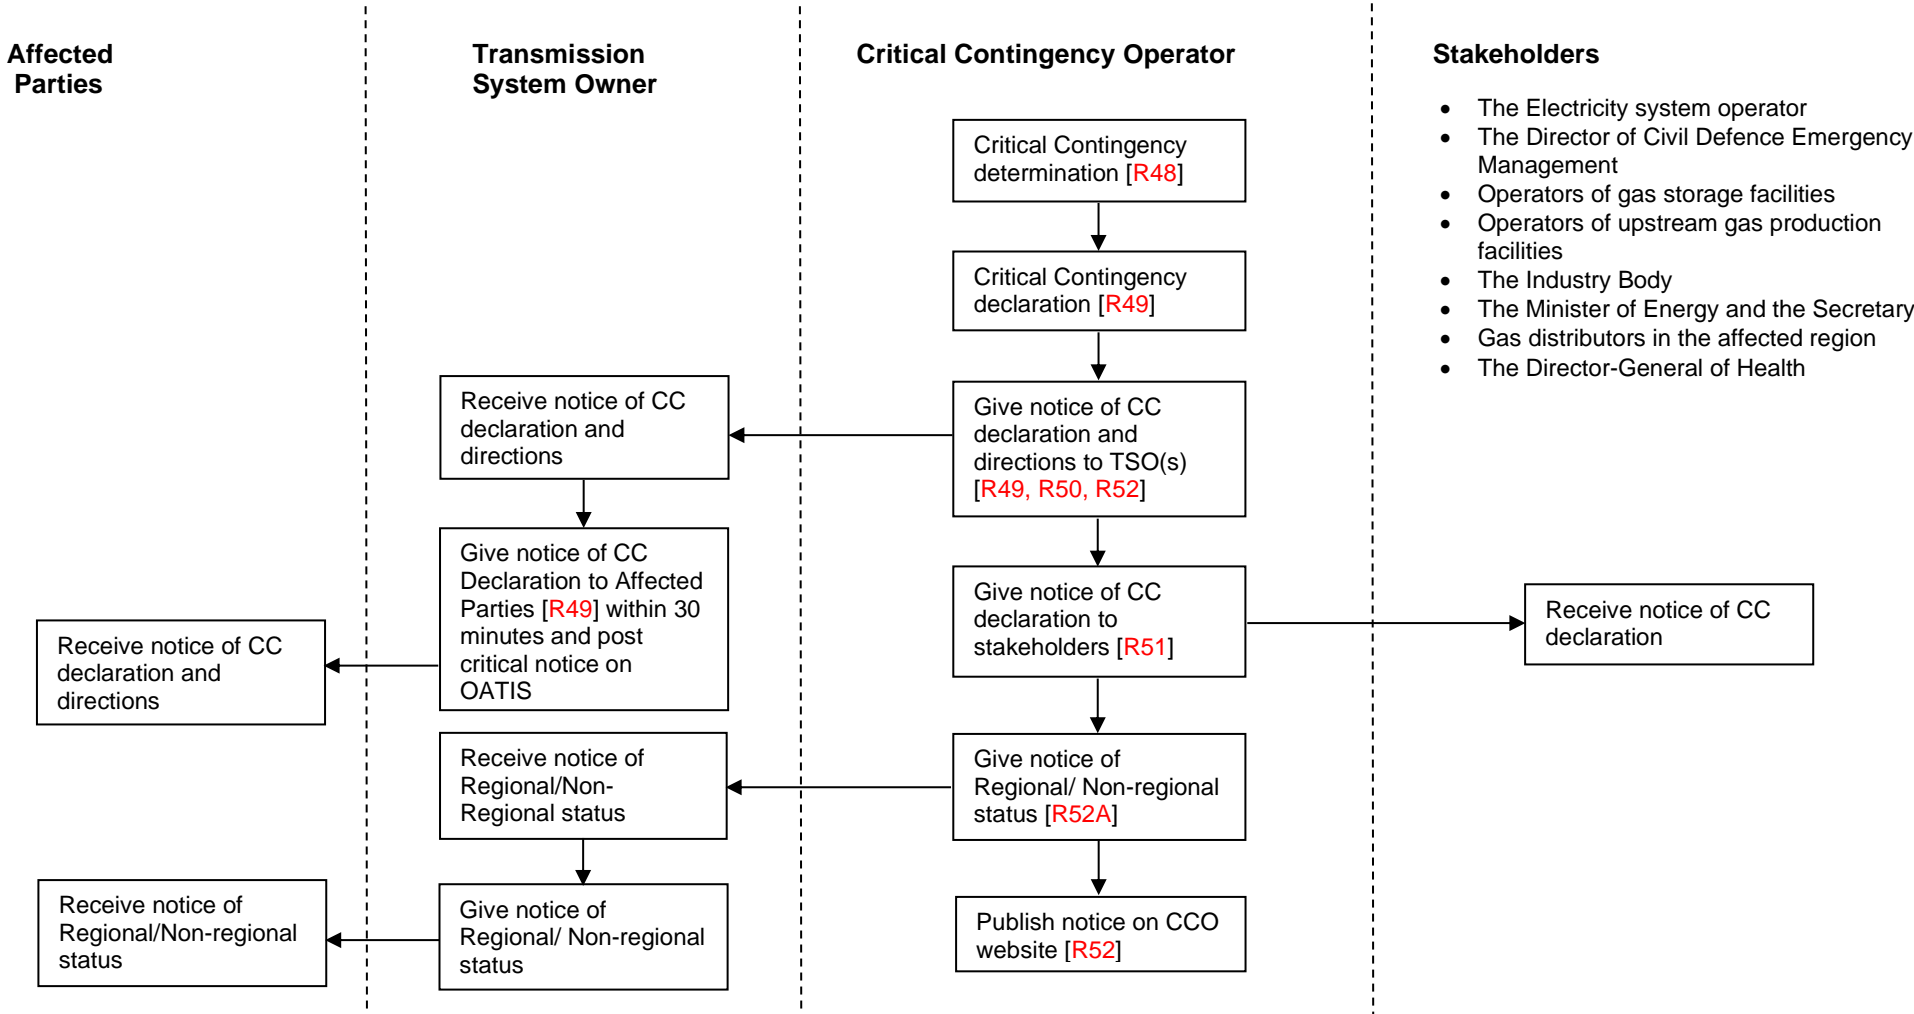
Affected Parties

Transmission System Owner

Critical Contingency Operator

Stakeholders

- The Electricity system operator
- The Director of Civil Defence Emergency Management
- Operators of gas storage facilities
- Operators of upstream gas production facilities
- The Industry Body
- The Minister of Energy and the Secretary
- Gas distributors in the affected region
- The Director-General of Health

Critical Contingency determination [R48]

Critical Contingency declaration [R49]

Give notice of CC declaration and directions to TSO(s) [R49, R50, R52]

Receive notice of CC declaration and directions

Give notice of CC Declaration to Affected Parties [R49] within 30 minutes and post critical notice on OATIS

Receive notice of CC declaration and directions

Give notice of CC declaration to stakeholders [R51]

Receive notice of CC declaration

Give notice of Regional/ Non-regional status [R52A]

Receive notice of Regional/Non-Regional status

Give notice of Regional/ Non-regional status

Receive notice of Regional/Non-regional status

Publish notice on CCO website [R52]